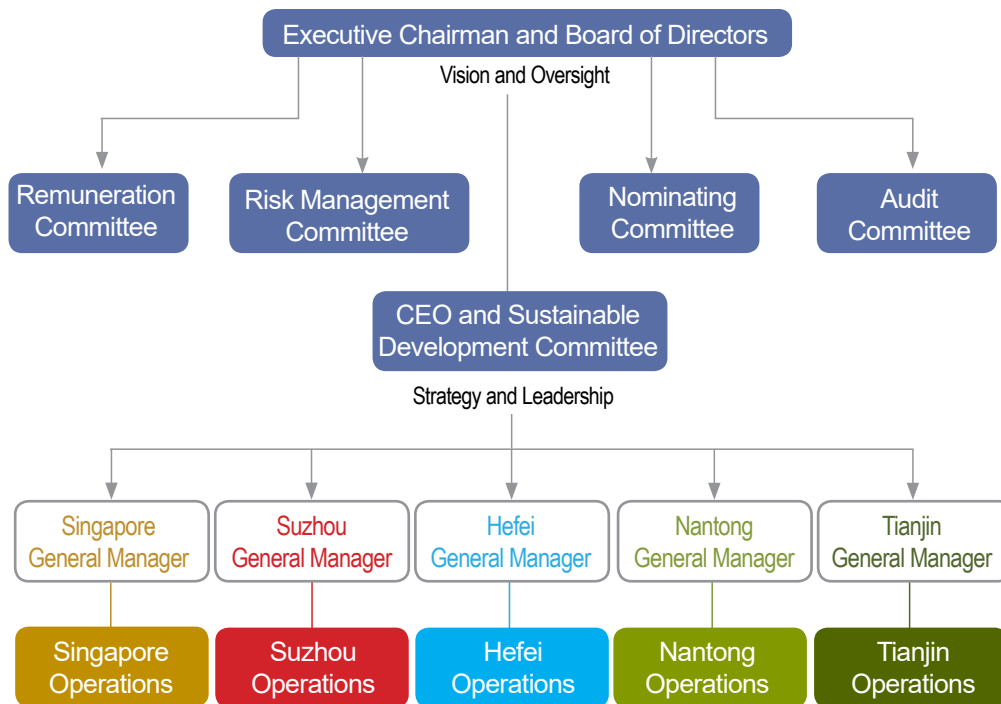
Executive Chairman and Board of Directors

Vision and Oversight

Remuneration Committee

Risk Management Committee

Nominating Committee

Audit Committee

CEO and Sustainable Development Committee

Strategy and Leadership

Singapore General Manager

Suzhou General Manager

Hefei General Manager

Nantong General Manager

Tianjin General Manager

Singapore Operations

Suzhou Operations

Hefei Operations

Nantong Operations

Tianjin Operations